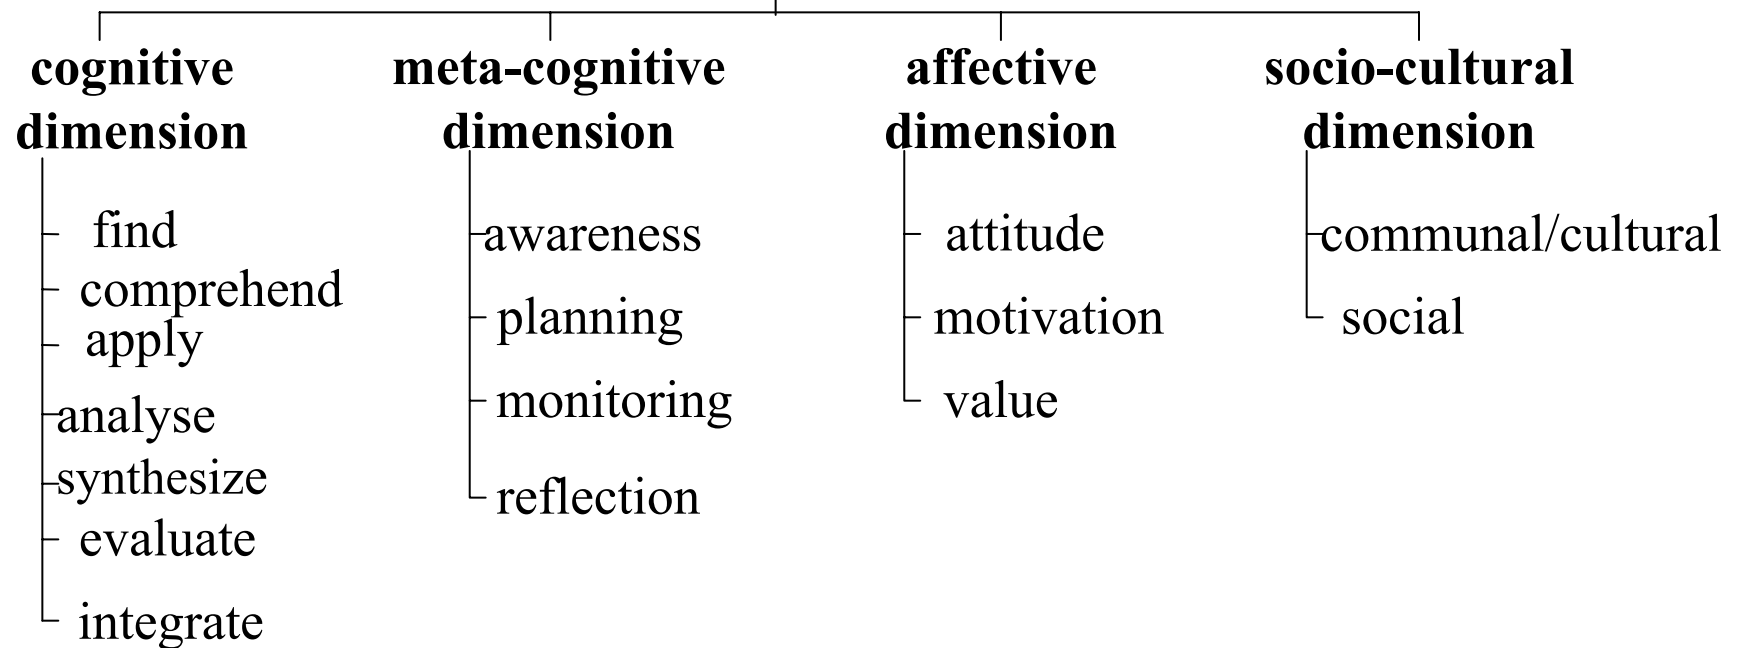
cognitive dimension

find
comprehend
apply
analyse
synthesize
evaluate
integrate

meta-cognitive dimension

awareness
planning
monitoring
reflection

affective dimension

attitude
motivation
value

socio-cultural dimension

communal/cultural
social